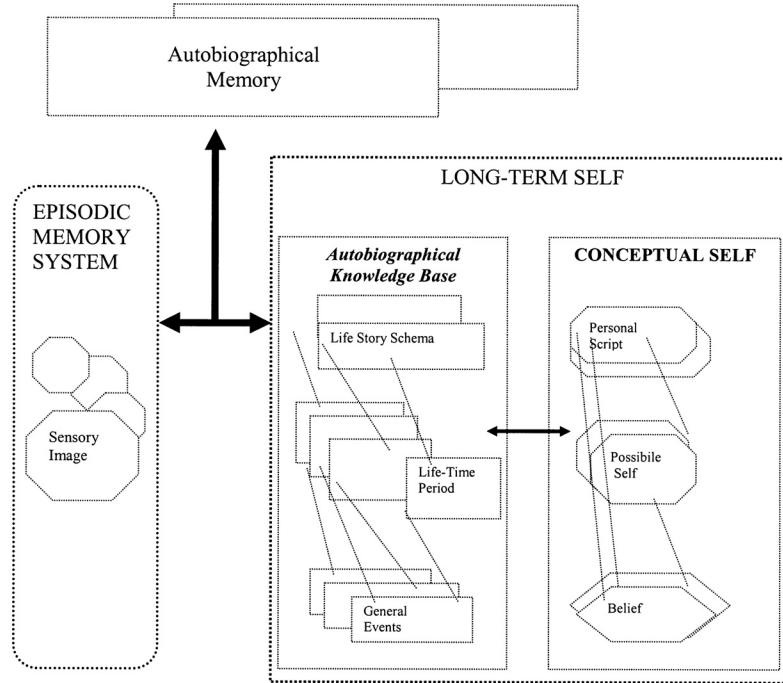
Autobiographical Memory

LONG-TERM SELF

EPISODIC MEMORY SYSTEM

Sensory Image

*Autobiographical Knowledge Base*

Life Story Schema

Life-Time Period

General Events

**CONCEPTUAL SELF**

Personal Script

Possibile Self

Belief